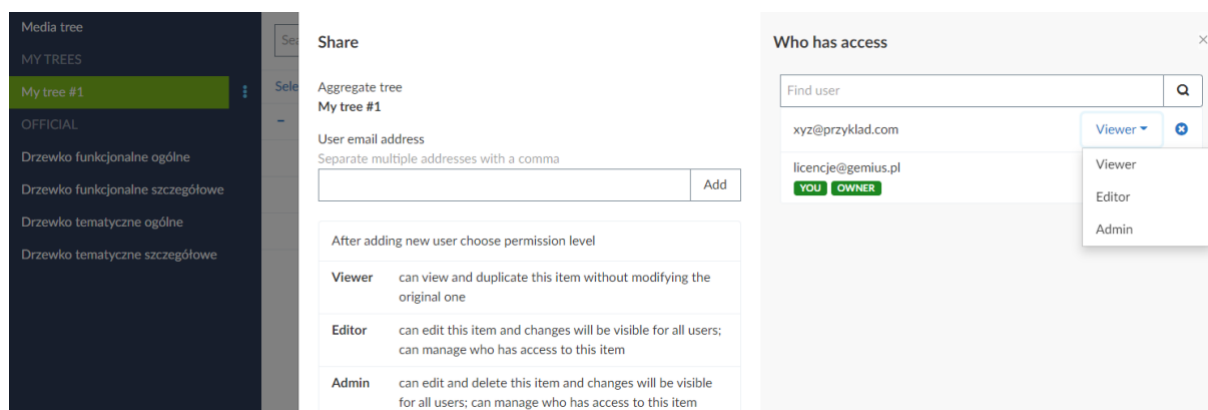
Media tree
MY TREES
My tree #1
OFFICIAL
Drzewko funkcjonalne ogólne
Drzewko funkcjonalne szczegółowe
Drzewko tematyczne ogólne
Drzewko tematyczne szczegółowe

Se
Sele

Share

Aggregate tree
My tree #1

User email address
Separate multiple addresses with a comma

Add

After adding new user choose permission level

| | |
|---|---|
| Viewer | can view and duplicate this item without modifying the original one |
| Editor | can edit this item and changes will be visible for all users; can manage who has access to this item |
| Admin | can edit and delete this item and changes will be visible for all users; can manage who has access to this item |

Who has access

×

Find user

xyz@przyklad.com
Viewer

licencje@gemius.pl
YOU OWNER

Viewer
Editor
Admin